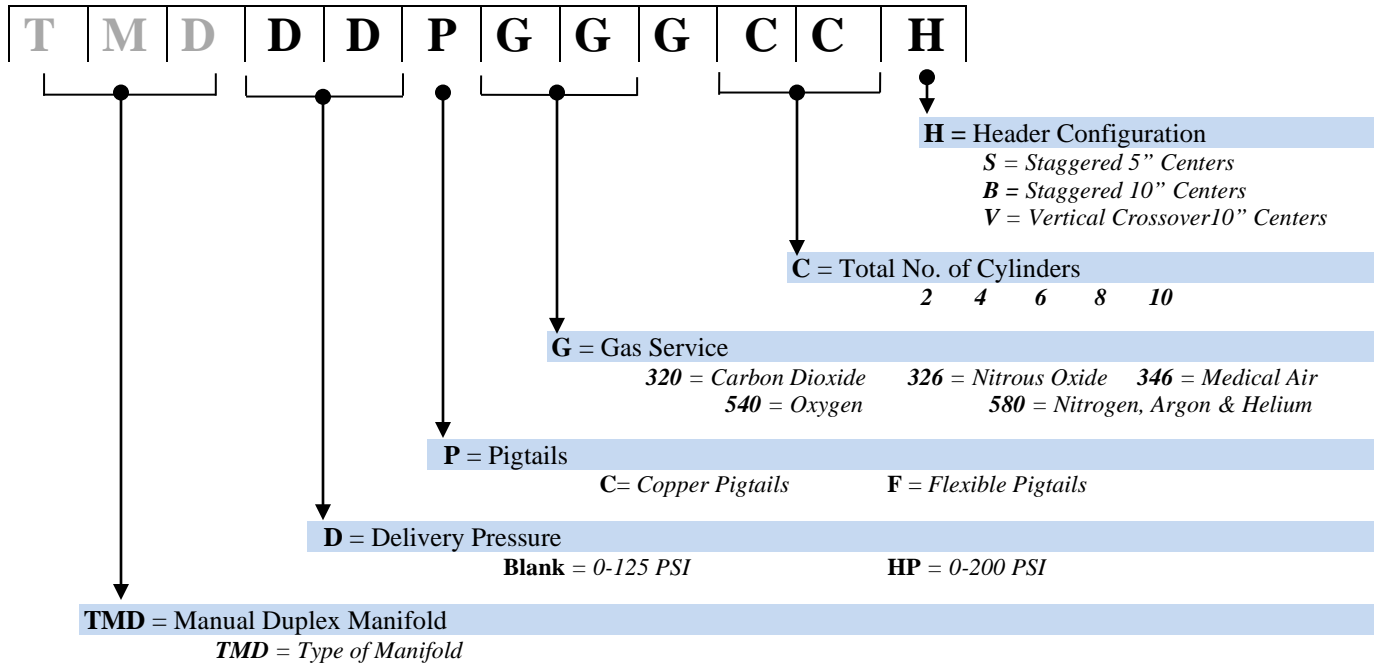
T M D D D P G G G C C H

H = Header Configuration
S = Staggered 5" Centers
B = Staggered 10" Centers
V = Vertical Crossover10" Centers

C = Total No. of Cylinders
2 4 6 8 10

G = Gas Service
320 = Carbon Dioxide 326 = Nitrous Oxide 346 = Medical Air
540 = Oxygen 580 = Nitrogen, Argon & Helium

P = Pigtails
C= Copper Pigtails F = Flexible Pigtails

D = Delivery Pressure
Blank = 0-125 PSI HP = 0-200 PSI

TMD = Manual Duplex Manifold
TMD = Type of Manifold